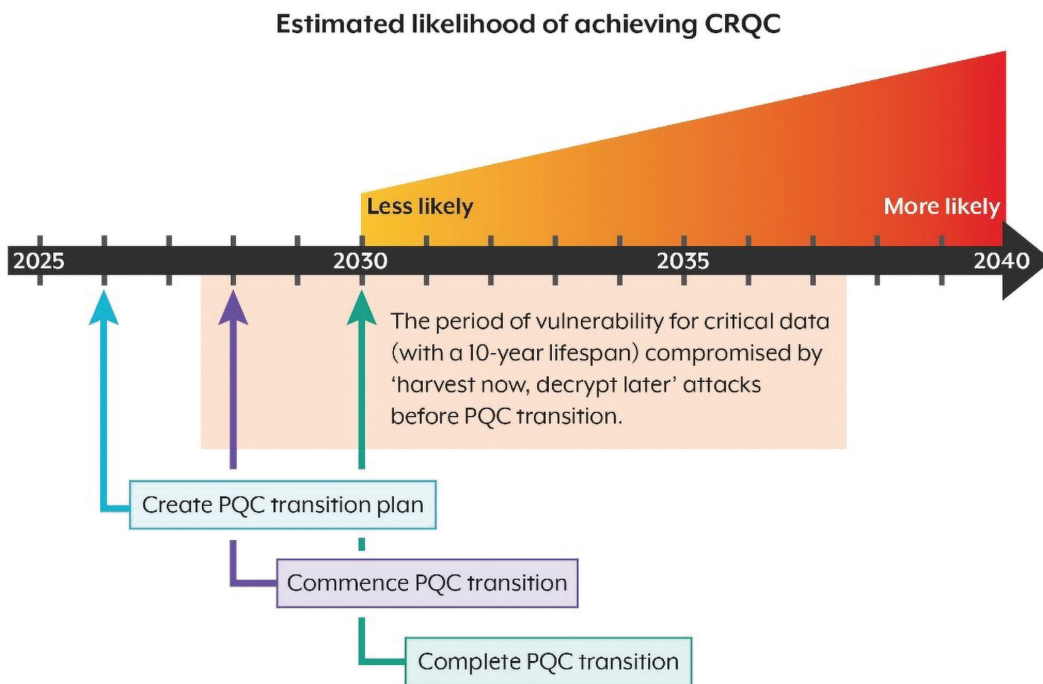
Estimated likelihood of achieving CRQC

Less likely

More likely

2025

2030

2035

2040

The period of vulnerability for critical data (with a 10-year lifespan) compromised by 'harvest now, decrypt later' attacks before PQC transition.

Create PQC transition plan

Commence PQC transition

Complete PQC transition